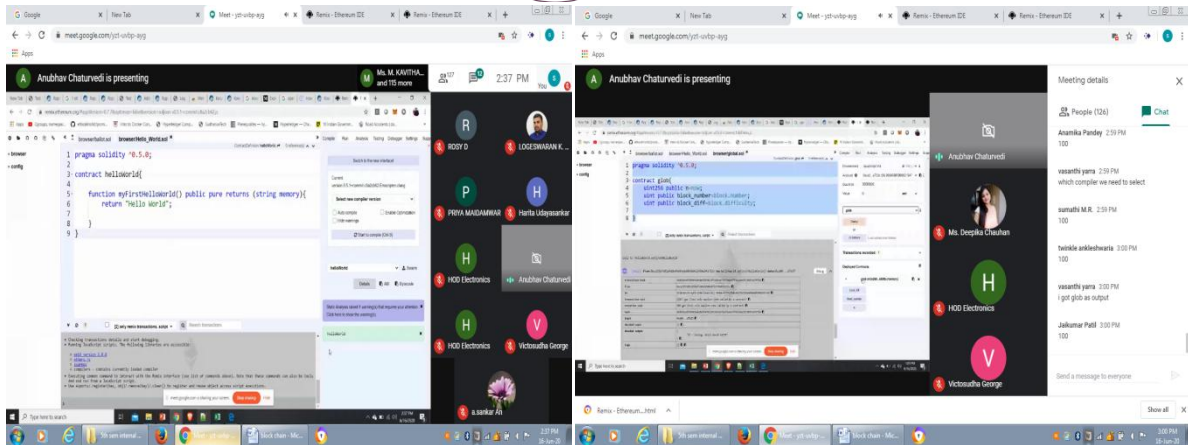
Google | New Tab | Meet - yzt-uvbp-ayg | Remix - Ethereum IDE | Remix - Ethereum IDE

meet.google.com/yzt-uvbp-ayg

Apps

Anubhav Chaturvedi is presenting

Ms. M. KAVITHA... and 115 more

127

2:37 PM

You

```
pragma solidity ^0.5.0;

contract helloWorld{

    function myFirstHelloWorld() public pure returns (string memory){
        return "Hello World";

    }
}
```

RODY D

LOGESWARAN K...

PRIYA MAIDAMWAR

Harita Udayasankar

HOD Electronics

Anubhav Chaturvedi

HOD Electronics

Victosudha George

a.sankar An

Type here to search

2:37 PM

Google | New Tab | Meet - yzt-uvbp-ayg | Remix - Ethereum IDE | Remix - Ethereum IDE

meet.google.com/yzt-uvbp-ayg

Apps

Anubhav Chaturvedi is presenting

```
pragma solidity ^0.5.0;

contract glob{
    uint256 public b=now;
    uint public block_number=block.number;
    uint public block_diff=block.difficulty;
}
```

Anubhav Chaturvedi

Ms. Deepika Chauhan

HOD Electronics

Victosudha George

Meeting details

People (126)

Chat

Anamika Pandey 2:59 PM
100

vasanthi yarra 2:59 PM
which compiler we need to select

sumathi M.R. 2:59 PM
100

twinkle ankleshwaria 3:00 PM
100

vasanthi yarra 3:00 PM
i got glob as output

Jaikumar Patil 3:00 PM
100

Send a message to everyone

Remix - Ethereum....html

Show all

Type here to search

5th sem internal ...

Meet - yzt-uvbp-...

block chain - Mic...

3:00 PM
18-Jun-20